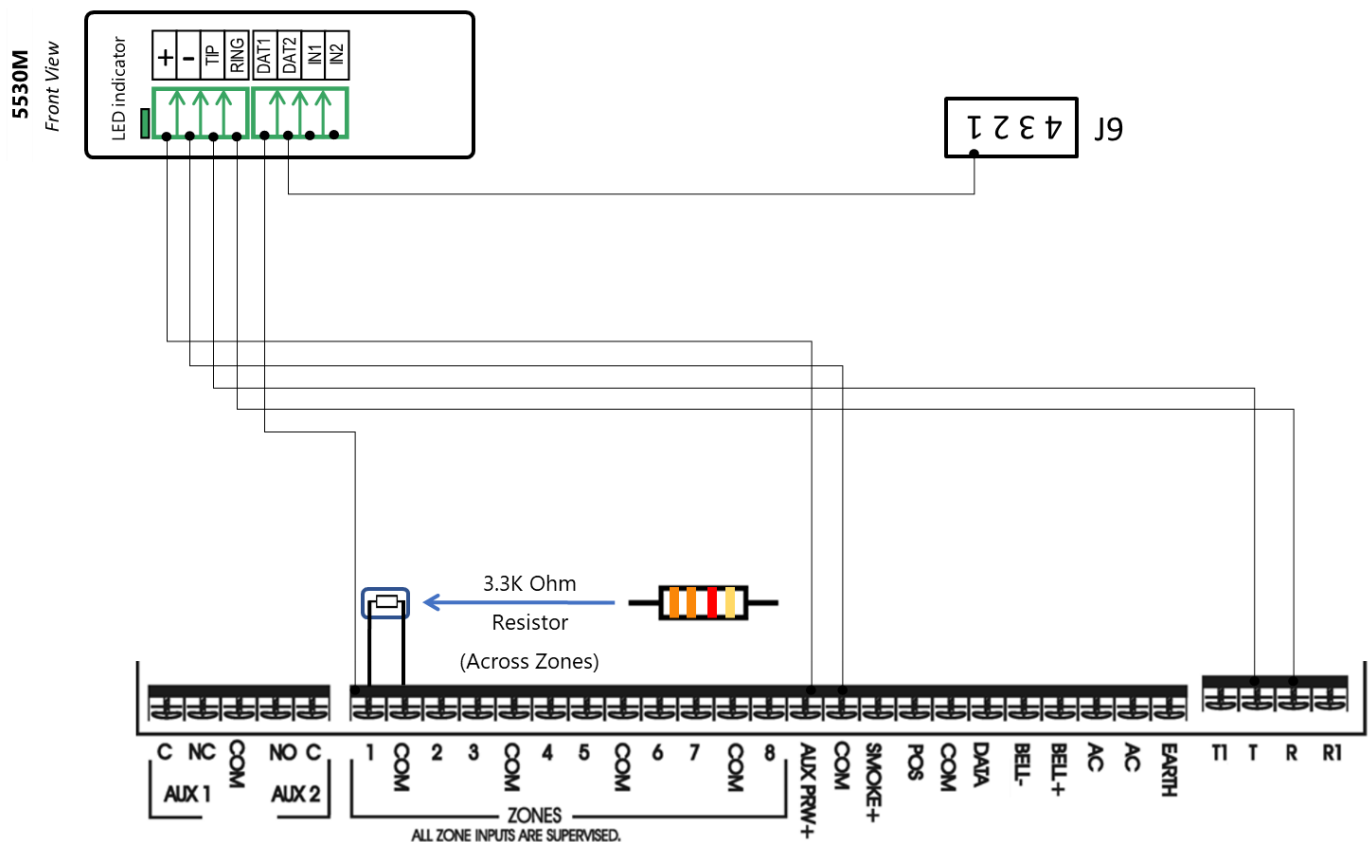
5530M
Front View

LED indicator
+ - TIP RING DAT1 DAT2 IN1 IN2

1 2 3 4 J9

3.3K Ohm
Resistor
(Across Zones)

C NC COM NO C
AUX 1 AUX 2

1 COM 2 3 COM 4 5 COM 6 7 COM 8
ZONES
ALL ZONE INPUTS ARE SUPERVISED.

AUX PRW+ COM SMOKE+ POS COM DATA BELL- BELL+ AC AC EARTH

T1 T R R1